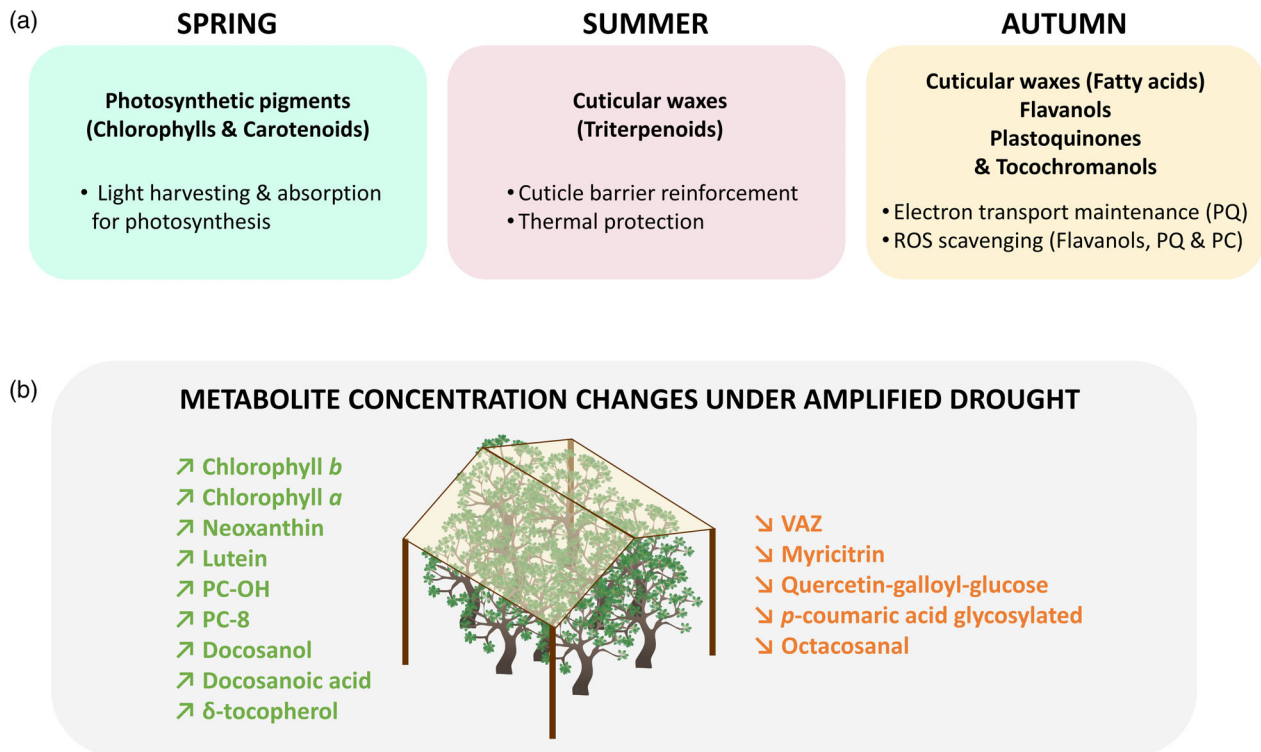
(a)

SPRING

Photosynthetic pigments (Chlorophylls & Carotenoids)

• Light harvesting & absorption for photosynthesis

SUMMER

Cuticular waxes (Triterpenoids)

• Cuticle barrier reinforcement
• Thermal protection

AUTUMN

Cuticular waxes (Fatty acids)
Flavanols
Plastoquinones
& Tocochromanols

• Electron transport maintenance (PQ)
• ROS scavenging (Flavanols, PQ & PC)

(b)

METABOLITE CONCENTRATION CHANGES UNDER AMPLIFIED DROUGHT

↗ Chlorophyll *b*
↗ Chlorophyll *a*
↗ Neoxanthin
↗ Lutein
↗ PC-OH
↗ PC-8
↗ Docosanol
↗ Docosanoic acid
↗ δ-tocopherol

↘ VAZ
↘ Myricitrin
↘ Quercetin-galloyl-glucose
↘ *p*-coumaric acid glycosylated
↘ Octacosanal